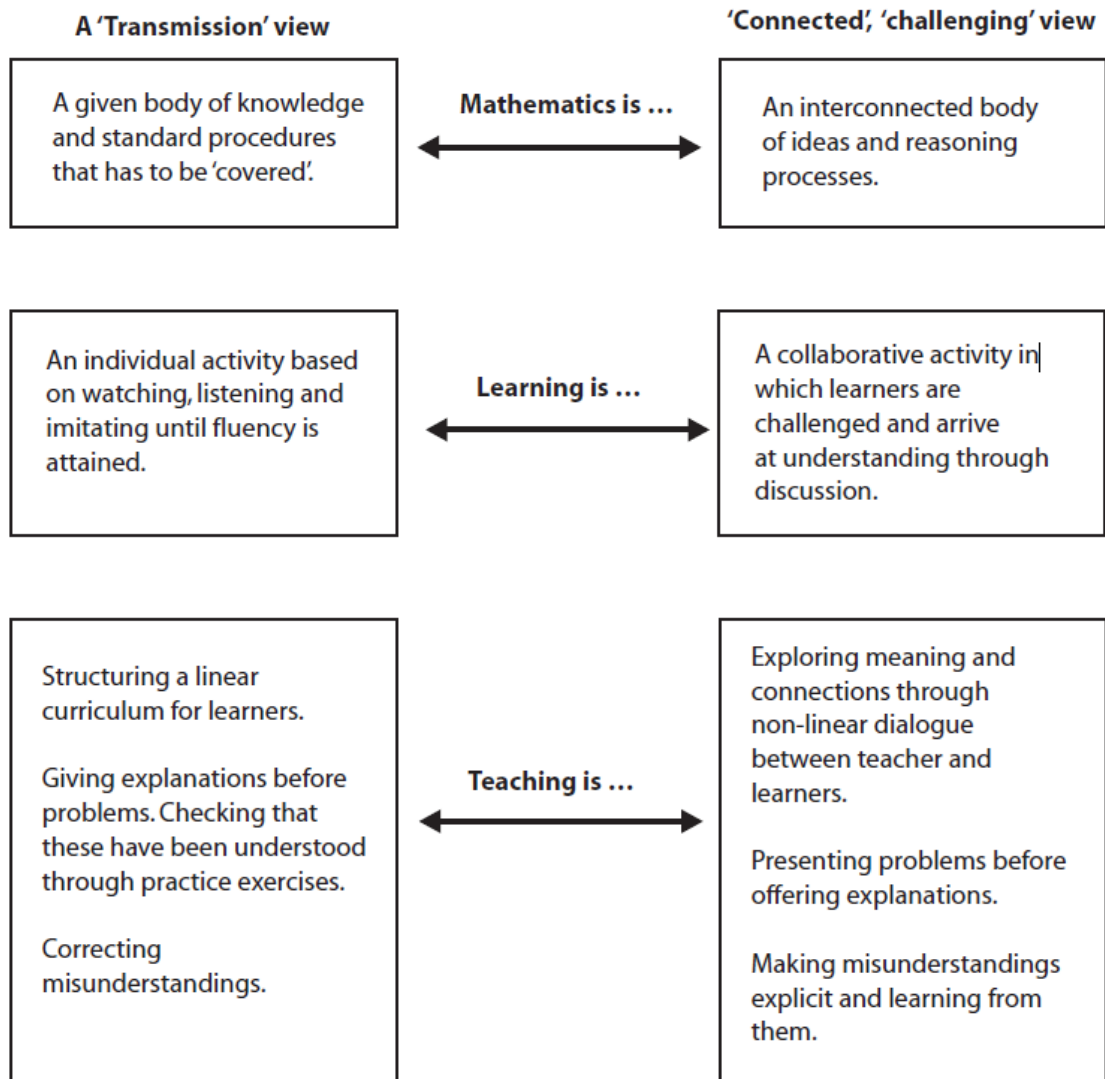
A 'Transmission' view

'Connected', 'challenging' view

A given body of knowledge and standard procedures that has to be 'covered'.

Mathematics is ...

An interconnected body of ideas and reasoning processes.

An individual activity based on watching, listening and imitating until fluency is attained.

Learning is ...

A collaborative activity in which learners are challenged and arrive at understanding through discussion.

Structuring a linear curriculum for learners.

Giving explanations before problems. Checking that these have been understood through practice exercises.

Correcting misunderstandings.

Teaching is ...

Exploring meaning and connections through non-linear dialogue between teacher and learners.

Presenting problems before offering explanations.

Making misunderstandings explicit and learning from them.